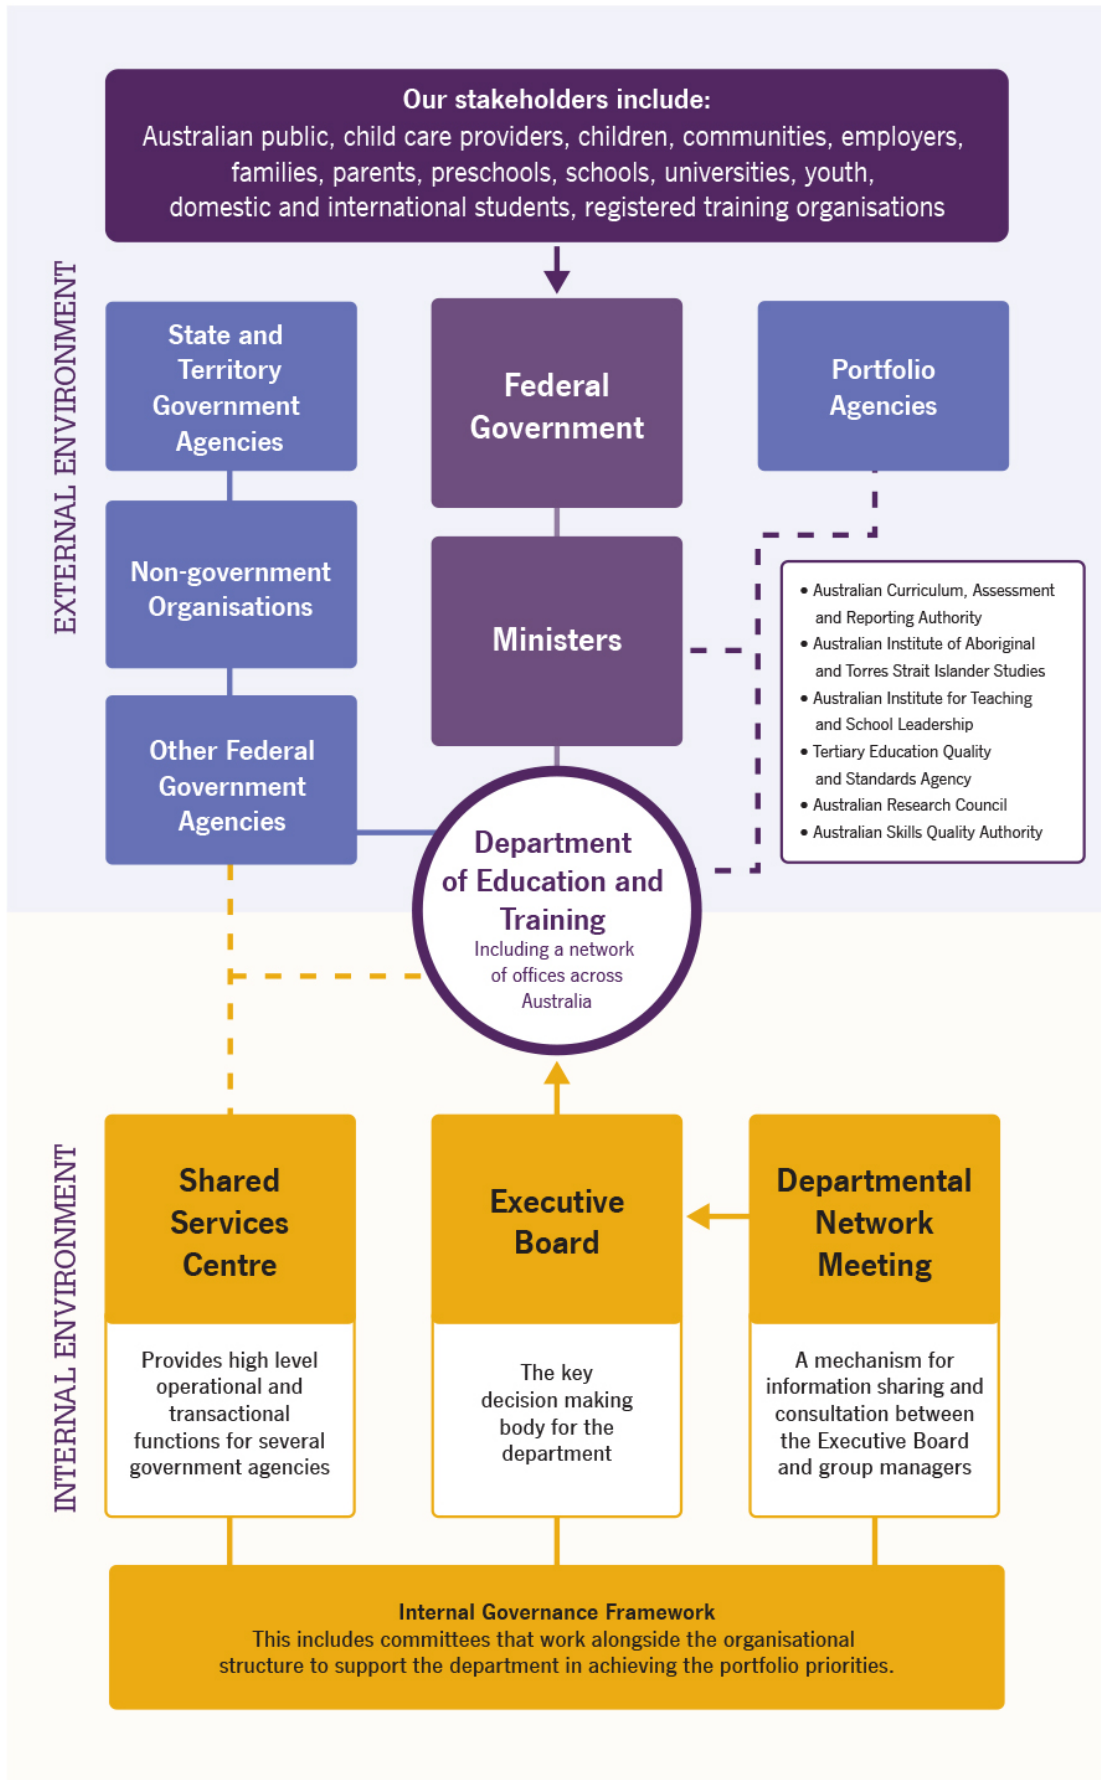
Our stakeholders include:
Australian public, child care providers, children, communities, employers, families, parents, preschools, schools, universities, youth, domestic and international students, registered training organisations

EXTERNAL ENVIRONMENT

State and Territory Government Agencies

Federal Government

Portfolio Agencies

Non-government Organisations

Ministers

- Australian Curriculum, Assessment and Reporting Authority
- Australian Institute of Aboriginal and Torres Strait Islander Studies
- Australian Institute for Teaching and School Leadership
- Tertiary Education Quality and Standards Agency
- Australian Research Council
- Australian Skills Quality Authority

Other Federal Government Agencies

Department of Education and Training
Including a network of offices across Australia

INTERNAL ENVIRONMENT

Shared Services Centre

Provides high level operational and transactional functions for several government agencies

Executive Board

The key decision making body for the department

Departmental Network Meeting

A mechanism for information sharing and consultation between the Executive Board and group managers

Internal Governance Framework
This includes committees that work alongside the organisational structure to support the department in achieving the portfolio priorities.